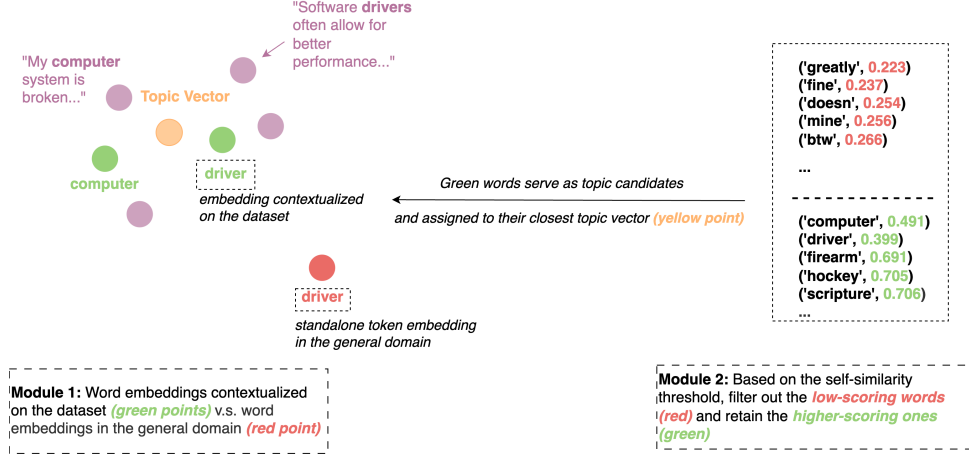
"Software drivers often allow for better performance..."

"My computer system is broken..."

Topic Vector

computer

driver

embedding contextualized on the dataset

driver

standalone token embedding in the general domain

Green words serve as topic candidates

and assigned to their closest topic vector (yellow point)

('greatly', 0.223)
('fine', 0.237)
('doesn', 0.254)
('mine', 0.256)
('btw', 0.266)
...

('computer', 0.491)
('driver', 0.399)
('firearm', 0.691)
('hockey', 0.705)
('scripture', 0.706)
...

Module 1: Word embeddings contextualized on the dataset (green points) v.s. word embeddings in the general domain (red point)

Module 2: Based on the self-similarity threshold, filter out the low-scoring words (red) and retain the higher-scoring ones (green)